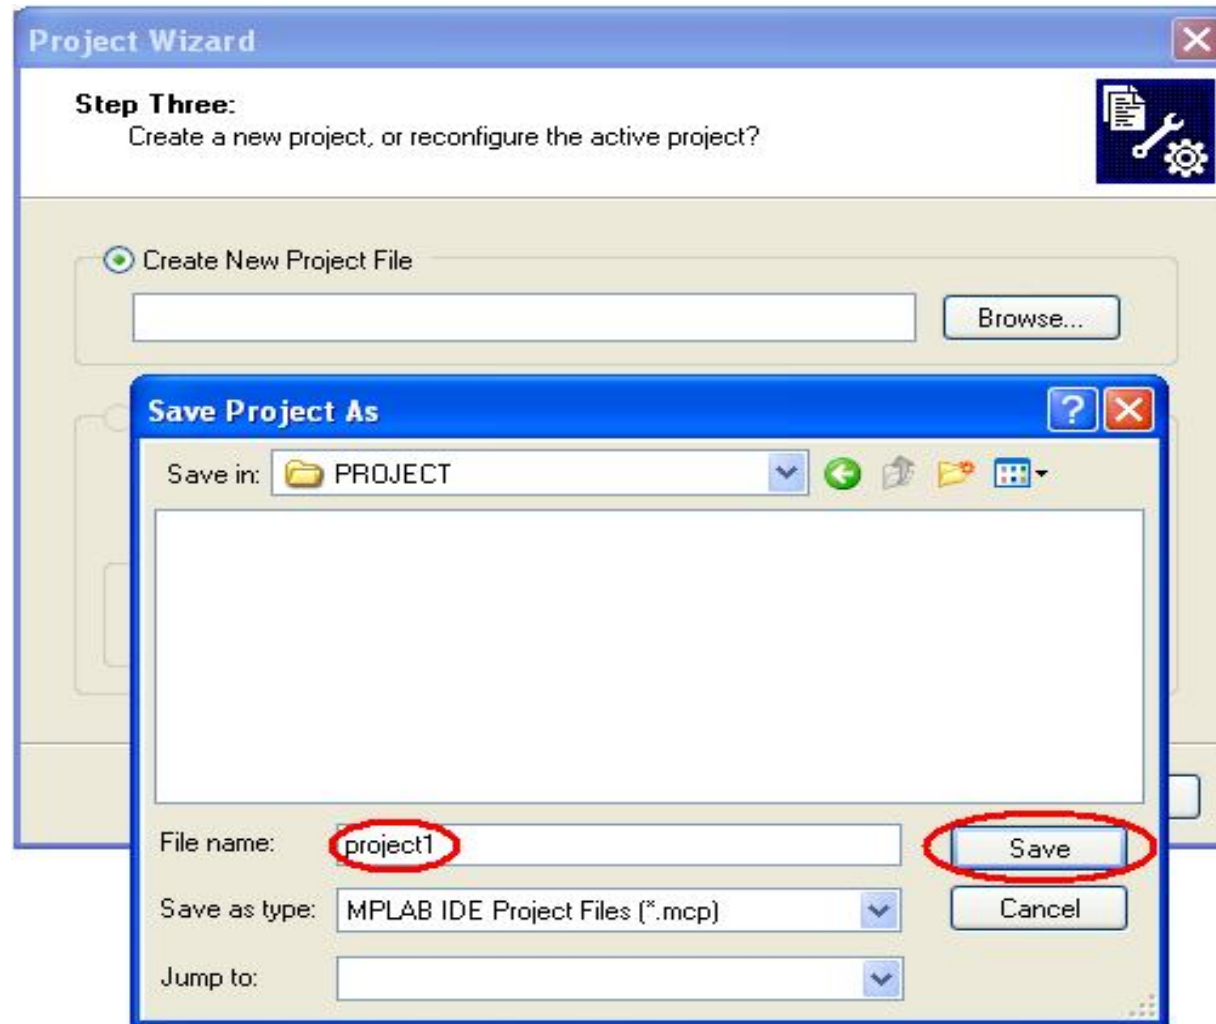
Project Wizard

Step Three:
Create a new project, or reconfigure the active project?

Create New Project File

Browse...

Save Project As

?

Save in: PROJECT

File name: project1

Save

Save as type: MPLAB IDE Project Files (*.mcp)

Cancel

Jump to: